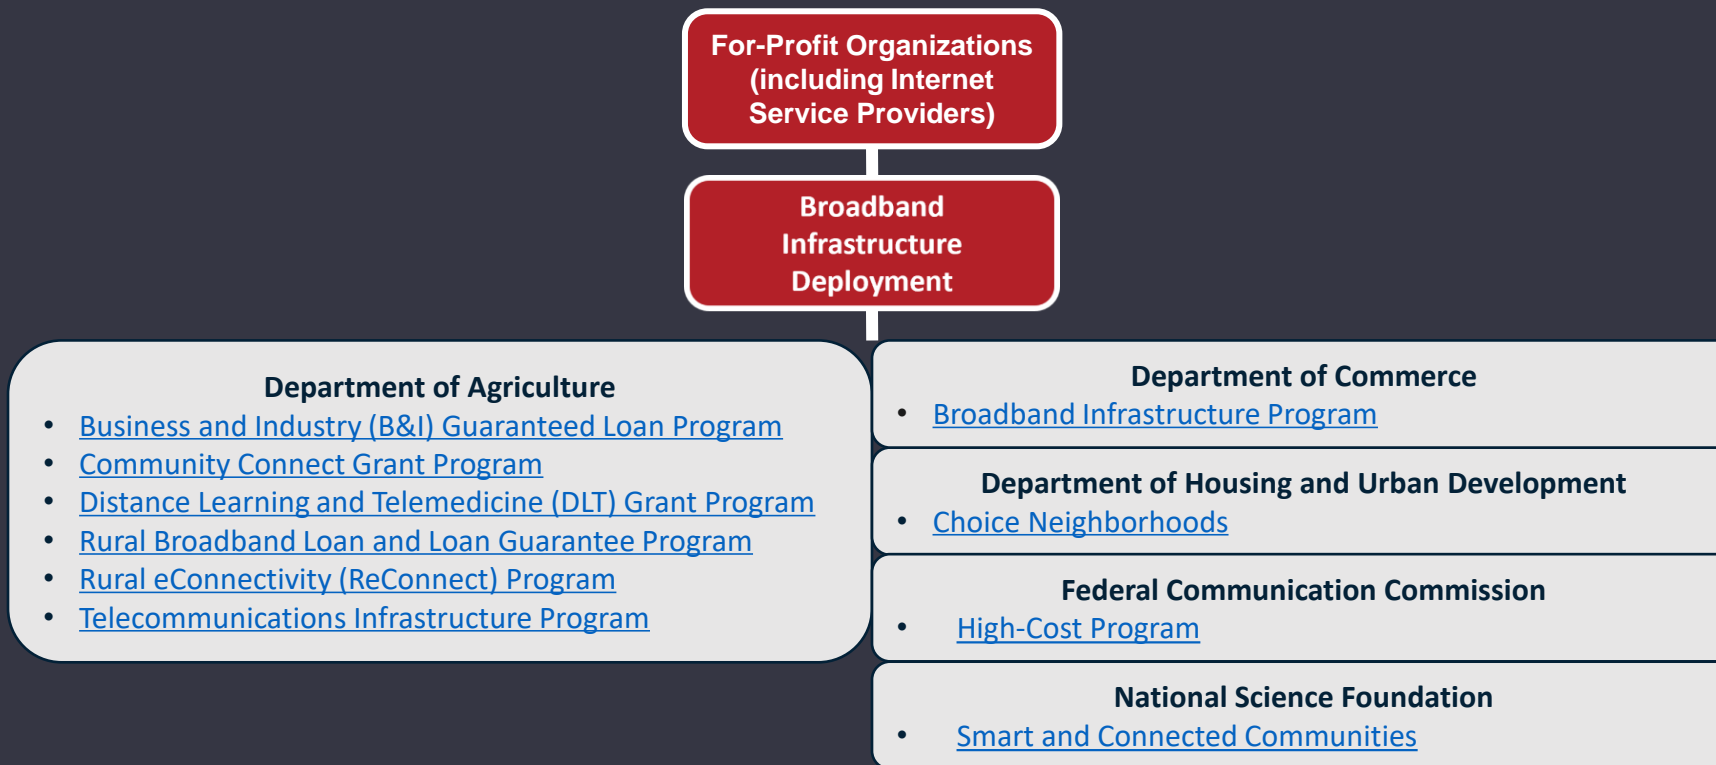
For-Profit Organizations (including Internet Service Providers)

Broadband Infrastructure Deployment

Department of Agriculture
- Business and Industry (B&I) Guaranteed Loan Program
- Community Connect Grant Program
- Distance Learning and Telemedicine (DLT) Grant Program
- Rural Broadband Loan and Loan Guarantee Program
- Rural eConnectivity (ReConnect) Program
- Telecommunications Infrastructure Program

Department of Commerce
- Broadband Infrastructure Program

Department of Housing and Urban Development
- Choice Neighborhoods

Federal Communication Commission
- High-Cost Program

National Science Foundation
- Smart and Connected Communities